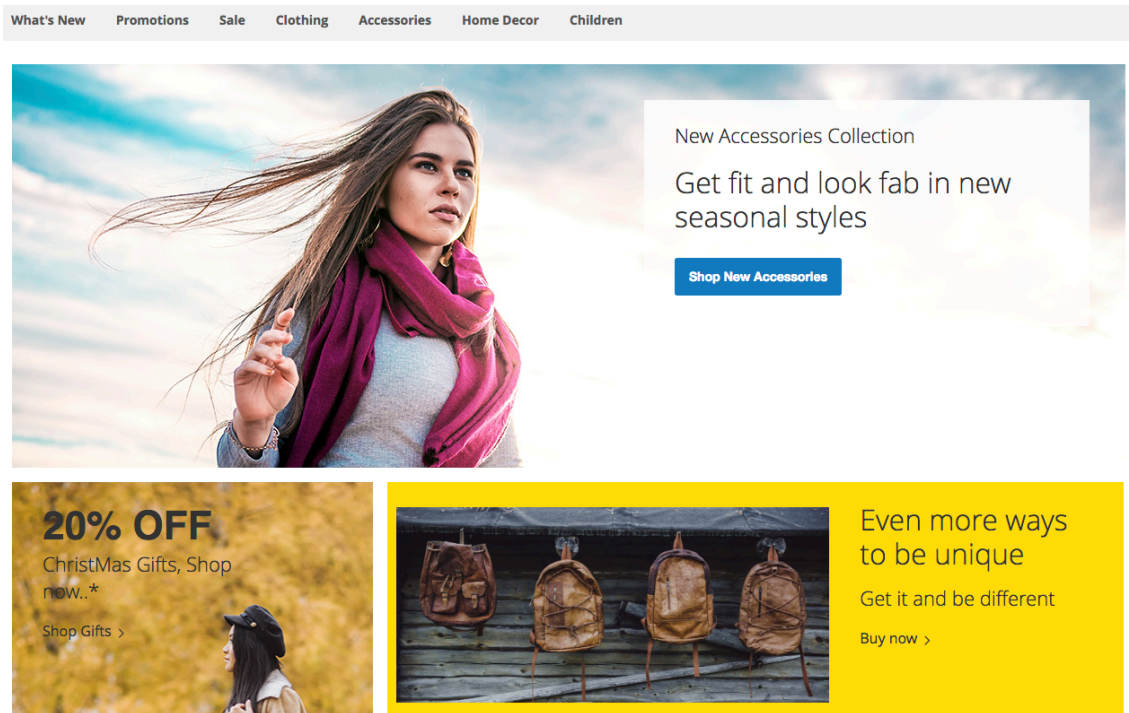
What's New Promotions Sale Clothing Accessories Home Decor Children

New Accessories Collection

Get fit and look fab in new seasonal styles

Shop New Accessories

20% OFF

ChristMas Gifts, Shop now..*

Shop Gifts ›

Even more ways to be unique

Get it and be different

Buy now ›